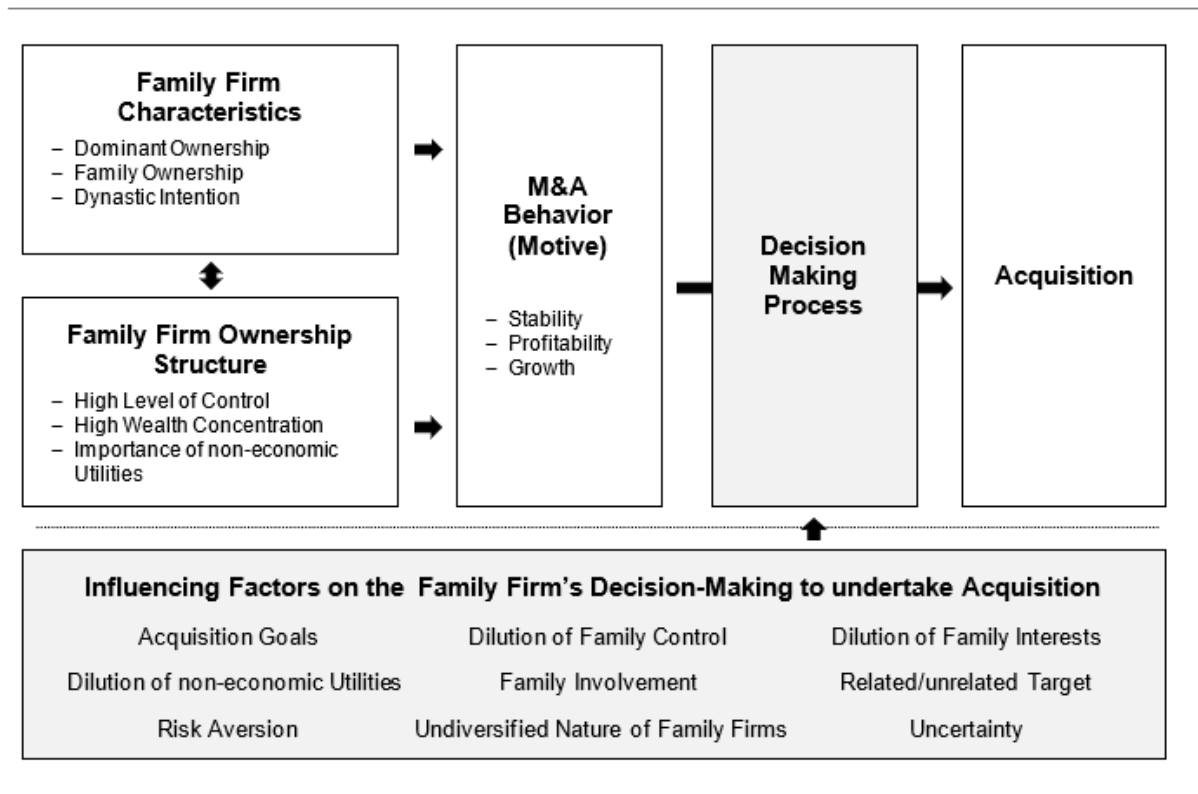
Family Firm Characteristics
– Dominant Ownership
– Family Ownership
– Dynastic Intention

Family Firm Ownership Structure
– High Level of Control
– High Wealth Concentration
– Importance of non-economic Utilities

M&A Behavior (Motive)
– Stability
– Profitability
– Growth

Decision Making Process

Acquisition

Influencing Factors on the Family Firm's Decision-Making to undertake Acquisition
Acquisition Goals
Dilution of Family Control
Dilution of Family Interests
Dilution of non-economic Utilities
Family Involvement
Related/unrelated Target
Risk Aversion
Undiversified Nature of Family Firms
Uncertainty